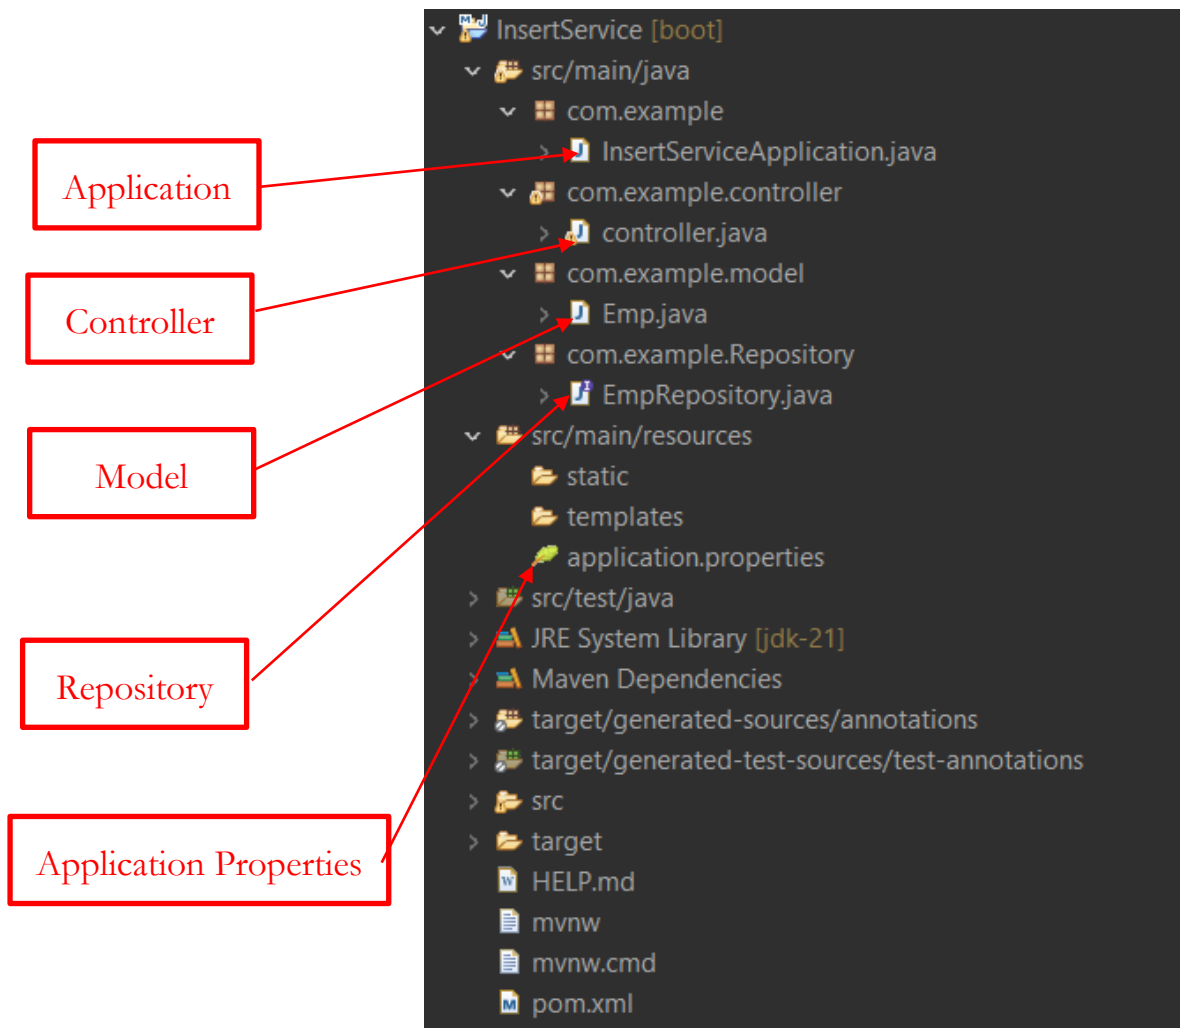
InsertService [boot]
src/main/java
com.example
InsertServiceApplication.java
com.example.controller
controller.java
com.example.model
Emp.java
com.example.Repository
EmpRepository.java
src/main/resources
static
templates
application.properties
src/test/java
JRE System Library [jdk-21]
Maven Dependencies
target/generated-sources/annotations
target/generated-test-sources/test-annotations
src
target
HELP.md
mvnw
mvnw.cmd
pom.xml

Application

Controller

Model

Repository

Application Properties